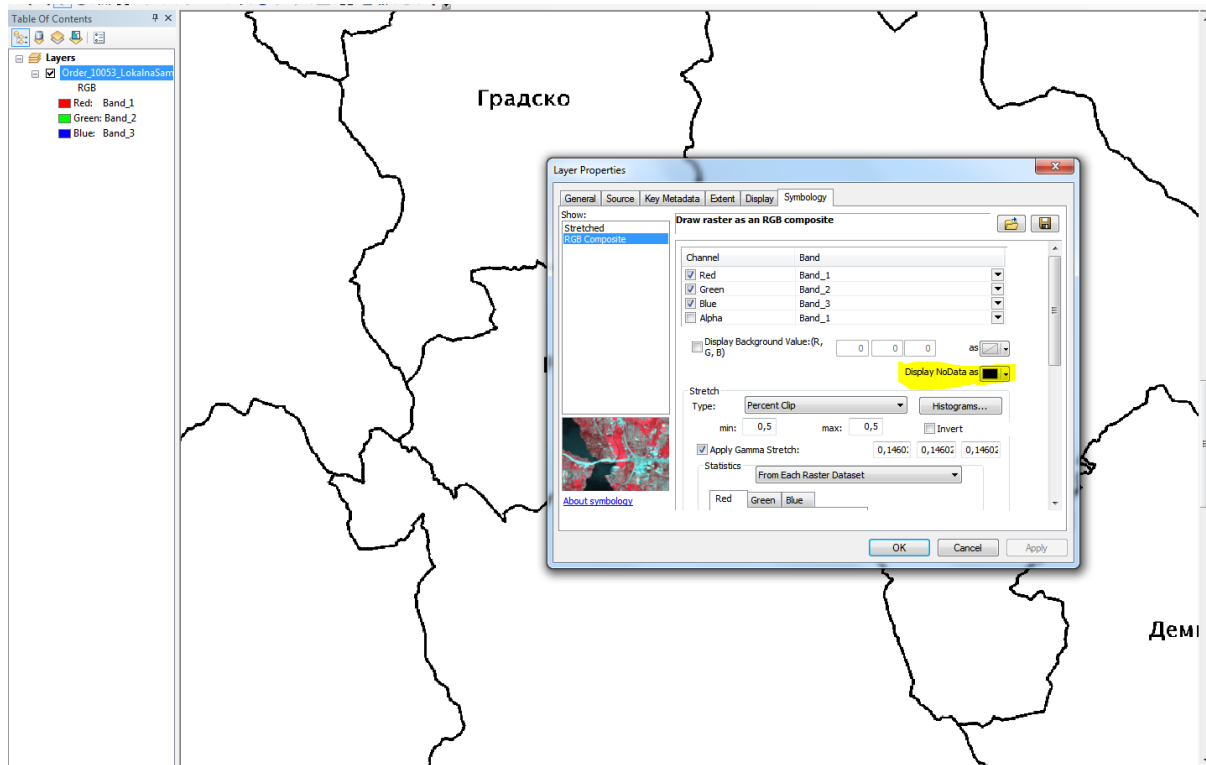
Table Of Contents

Layers
Order_10053_LokalnaSam
RGB
Red: Band_1
Green: Band_2
Blue: Band_3

Градско

Layer Properties

General | Source | Key Metadata | Extent | Display | Symbology

Show:
Stretched
RGB Composite

Draw raster as an RGB composite

| Channel | Band |
|---|---|
| Red | Band_1 |
| Green | Band_2 |
| Blue | Band_3 |
| Alpha | Band_1 |

Display Background Value:(R, G, B) 0 0 0 as

Display NoData as

Stretch
Type: Percent Clip
Histograms...
min: 0,5 max: 0,5 Invert
Apply Gamma Stretch: 0,1460: 0,14602 0,14602
Statistics
From Each Raster Dataset
Red Green Blue

About symbology

OK Cancel Apply

Деми